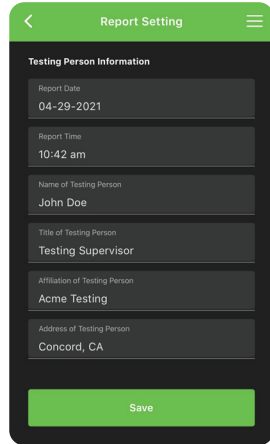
Report Setting

Testing Person Information

Report Date
04-29-2021

Report Time
10:42 am

Name of Testing Person
John Doe

Title of Testing Person
Testing Supervisor

Affiliation of Testing Person
Acme Testing

Address of Testing Person
Concord, CA

Save